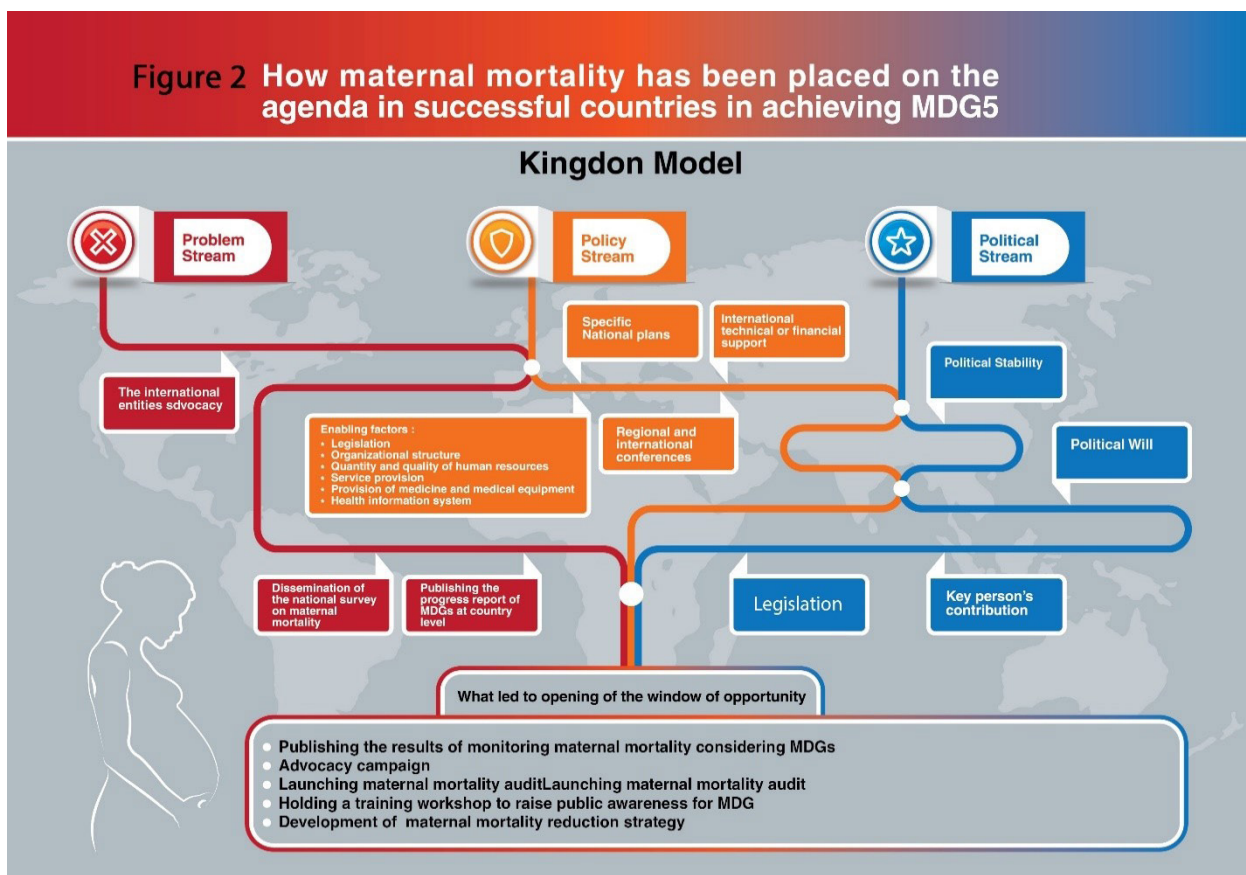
Figure 2 How maternal mortality has been placed on the agenda in successful countries in achieving MDG5

Kingdon Model

Problem Stream

Policy Stream

Political Stream

Specific National plans

International technical or financial support

Political Stability

The international entities sdvocacy

Enabling factors :
• Legislation
• Organizational structure
• Quantity and quality of human resources
• Service provision
• Provision of medicine and medical equipment
• Health information system

Regional and international conferences

Political Will

Dissemination of the national survey on maternal mortality

Publishing the progress report of MDGs at country level

Legislation

Key person's contribution

What led to opening of the window of opportunity

• Publishing the results of monitoring maternal mortality considering MDGs
• Advocacy campaign
• Launching maternal mortality auditLaunching maternal mortality audit
• Holding a training workshop to raise public awareness for MDG
• Development of maternal mortality reduction strategy